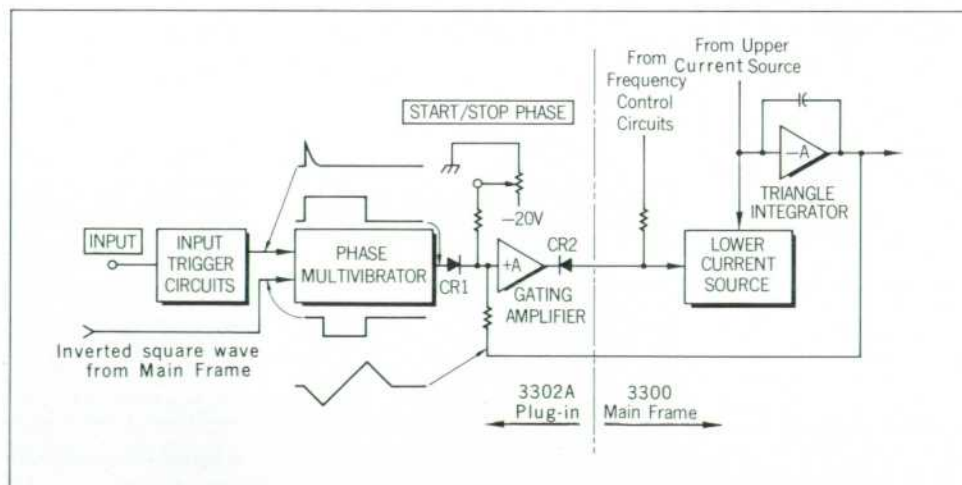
START/STOP PHASE

From Frequency Control Circuits

From Upper Current Source

−20V

INPUT

INPUT TRIGGER CIRCUITS

PHASE MULTIVIBRATOR

CR1

+A

CR2

GATING AMPLIFIER

LOWER CURRENT SOURCE

−A

TRIANGLE INTEGRATOR

Inverted square wave from Main Frame

3302A Plug-in

3300 Main Frame